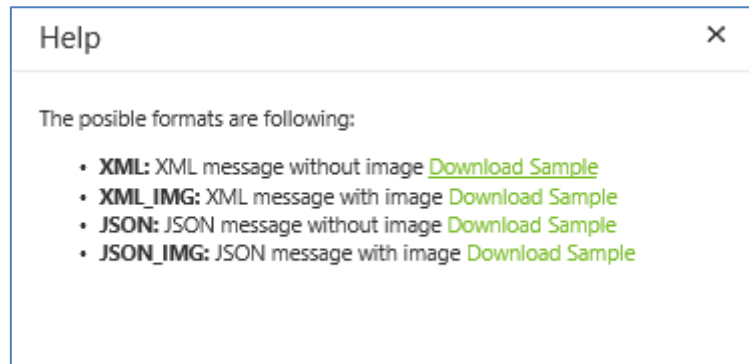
Help ×

The posible formats are following:

- **XML:** XML message without image Download Sample
- **XML_IMG:** XML message with image Download Sample
- **JSON:** JSON message without image Download Sample
- **JSON_IMG:** JSON message with image Download Sample